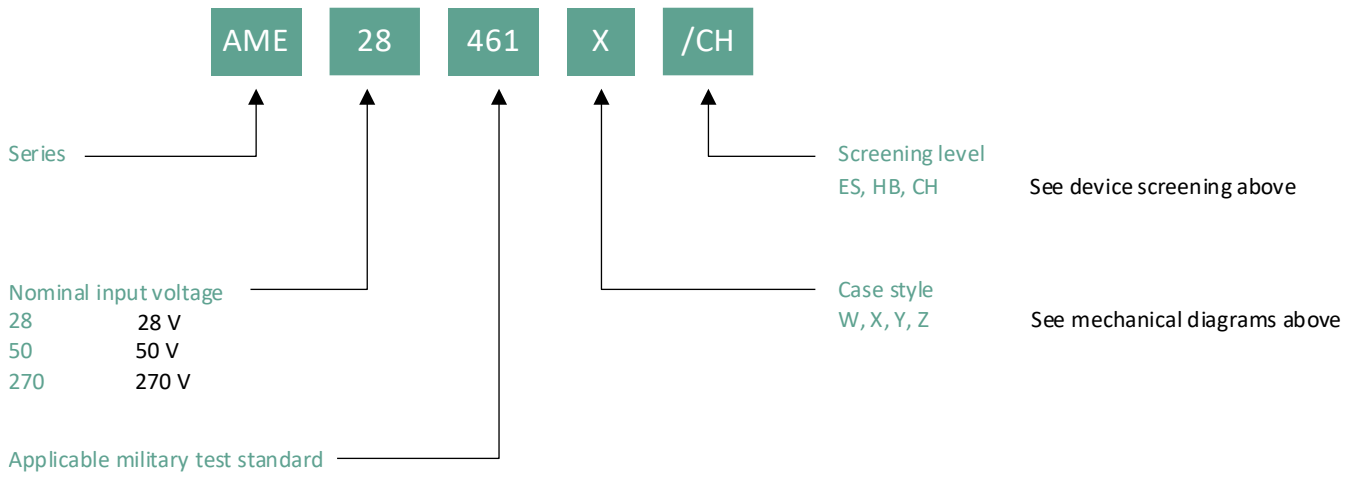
AME 28 461 X /CH

Series

Screening level
ES, HB, CH See device screening above

Nominal input voltage
28 28 V
50 50 V
270 270 V

Case style
W, X, Y, Z See mechanical diagrams above

Applicable military test standard